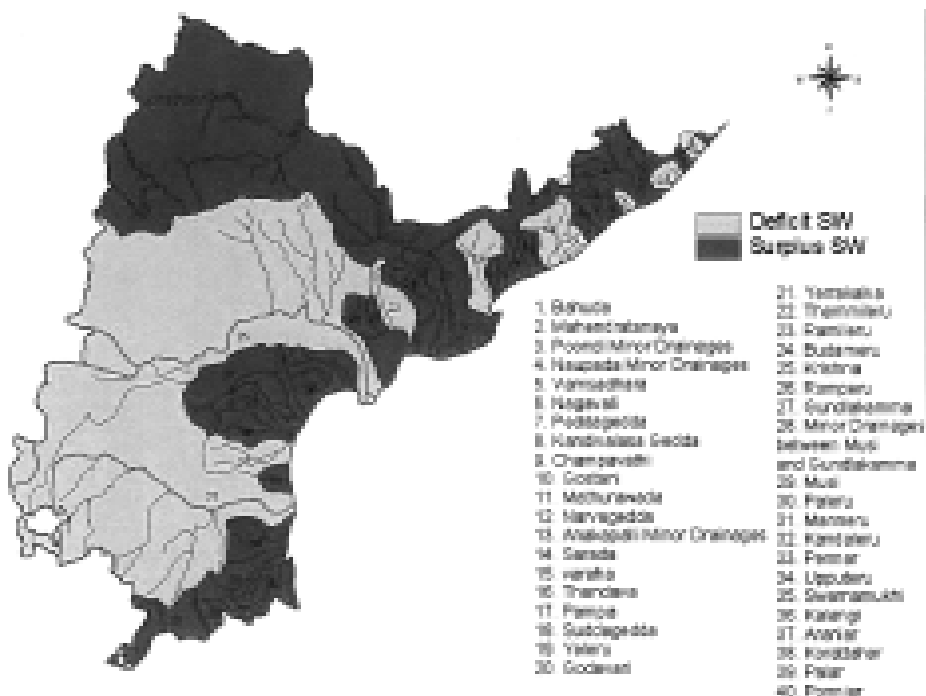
Deficit SW
Surplus SW

1. Bahuda
2. Mahendratanaya
3. Poondi Minor Drainages
4. Naupada Minor Drainages
5. Vamsadhara
6. Nagavali
7. Peddagedda
8. Kandivalasa Gedda
9. Champavathi
10. Gostani
11. Meduruvagu
12. Marvagedda
13. Anakapalli Minor Drainages
14. Sarada
15. varaha
16. Thandava
17. Pampa
18. Suddagedda
19. Yeleru
20. Godavari

21. Yerrakalva
22. Thammileru
23. Ramileru
24. Budameru
25. Krishna
26. Romperu
27. Gundlakamma
28. Minor Drainages between Musi and Gundlakamma
29. Musi
30. Paleru
31. Manneru
32. Kandaleru
33. Pennar
34. Upputeru
35. Swarnamukhi
36. Kalangi
37. Araniar
38. Kordalyar
39. Palar
40. Ponniar